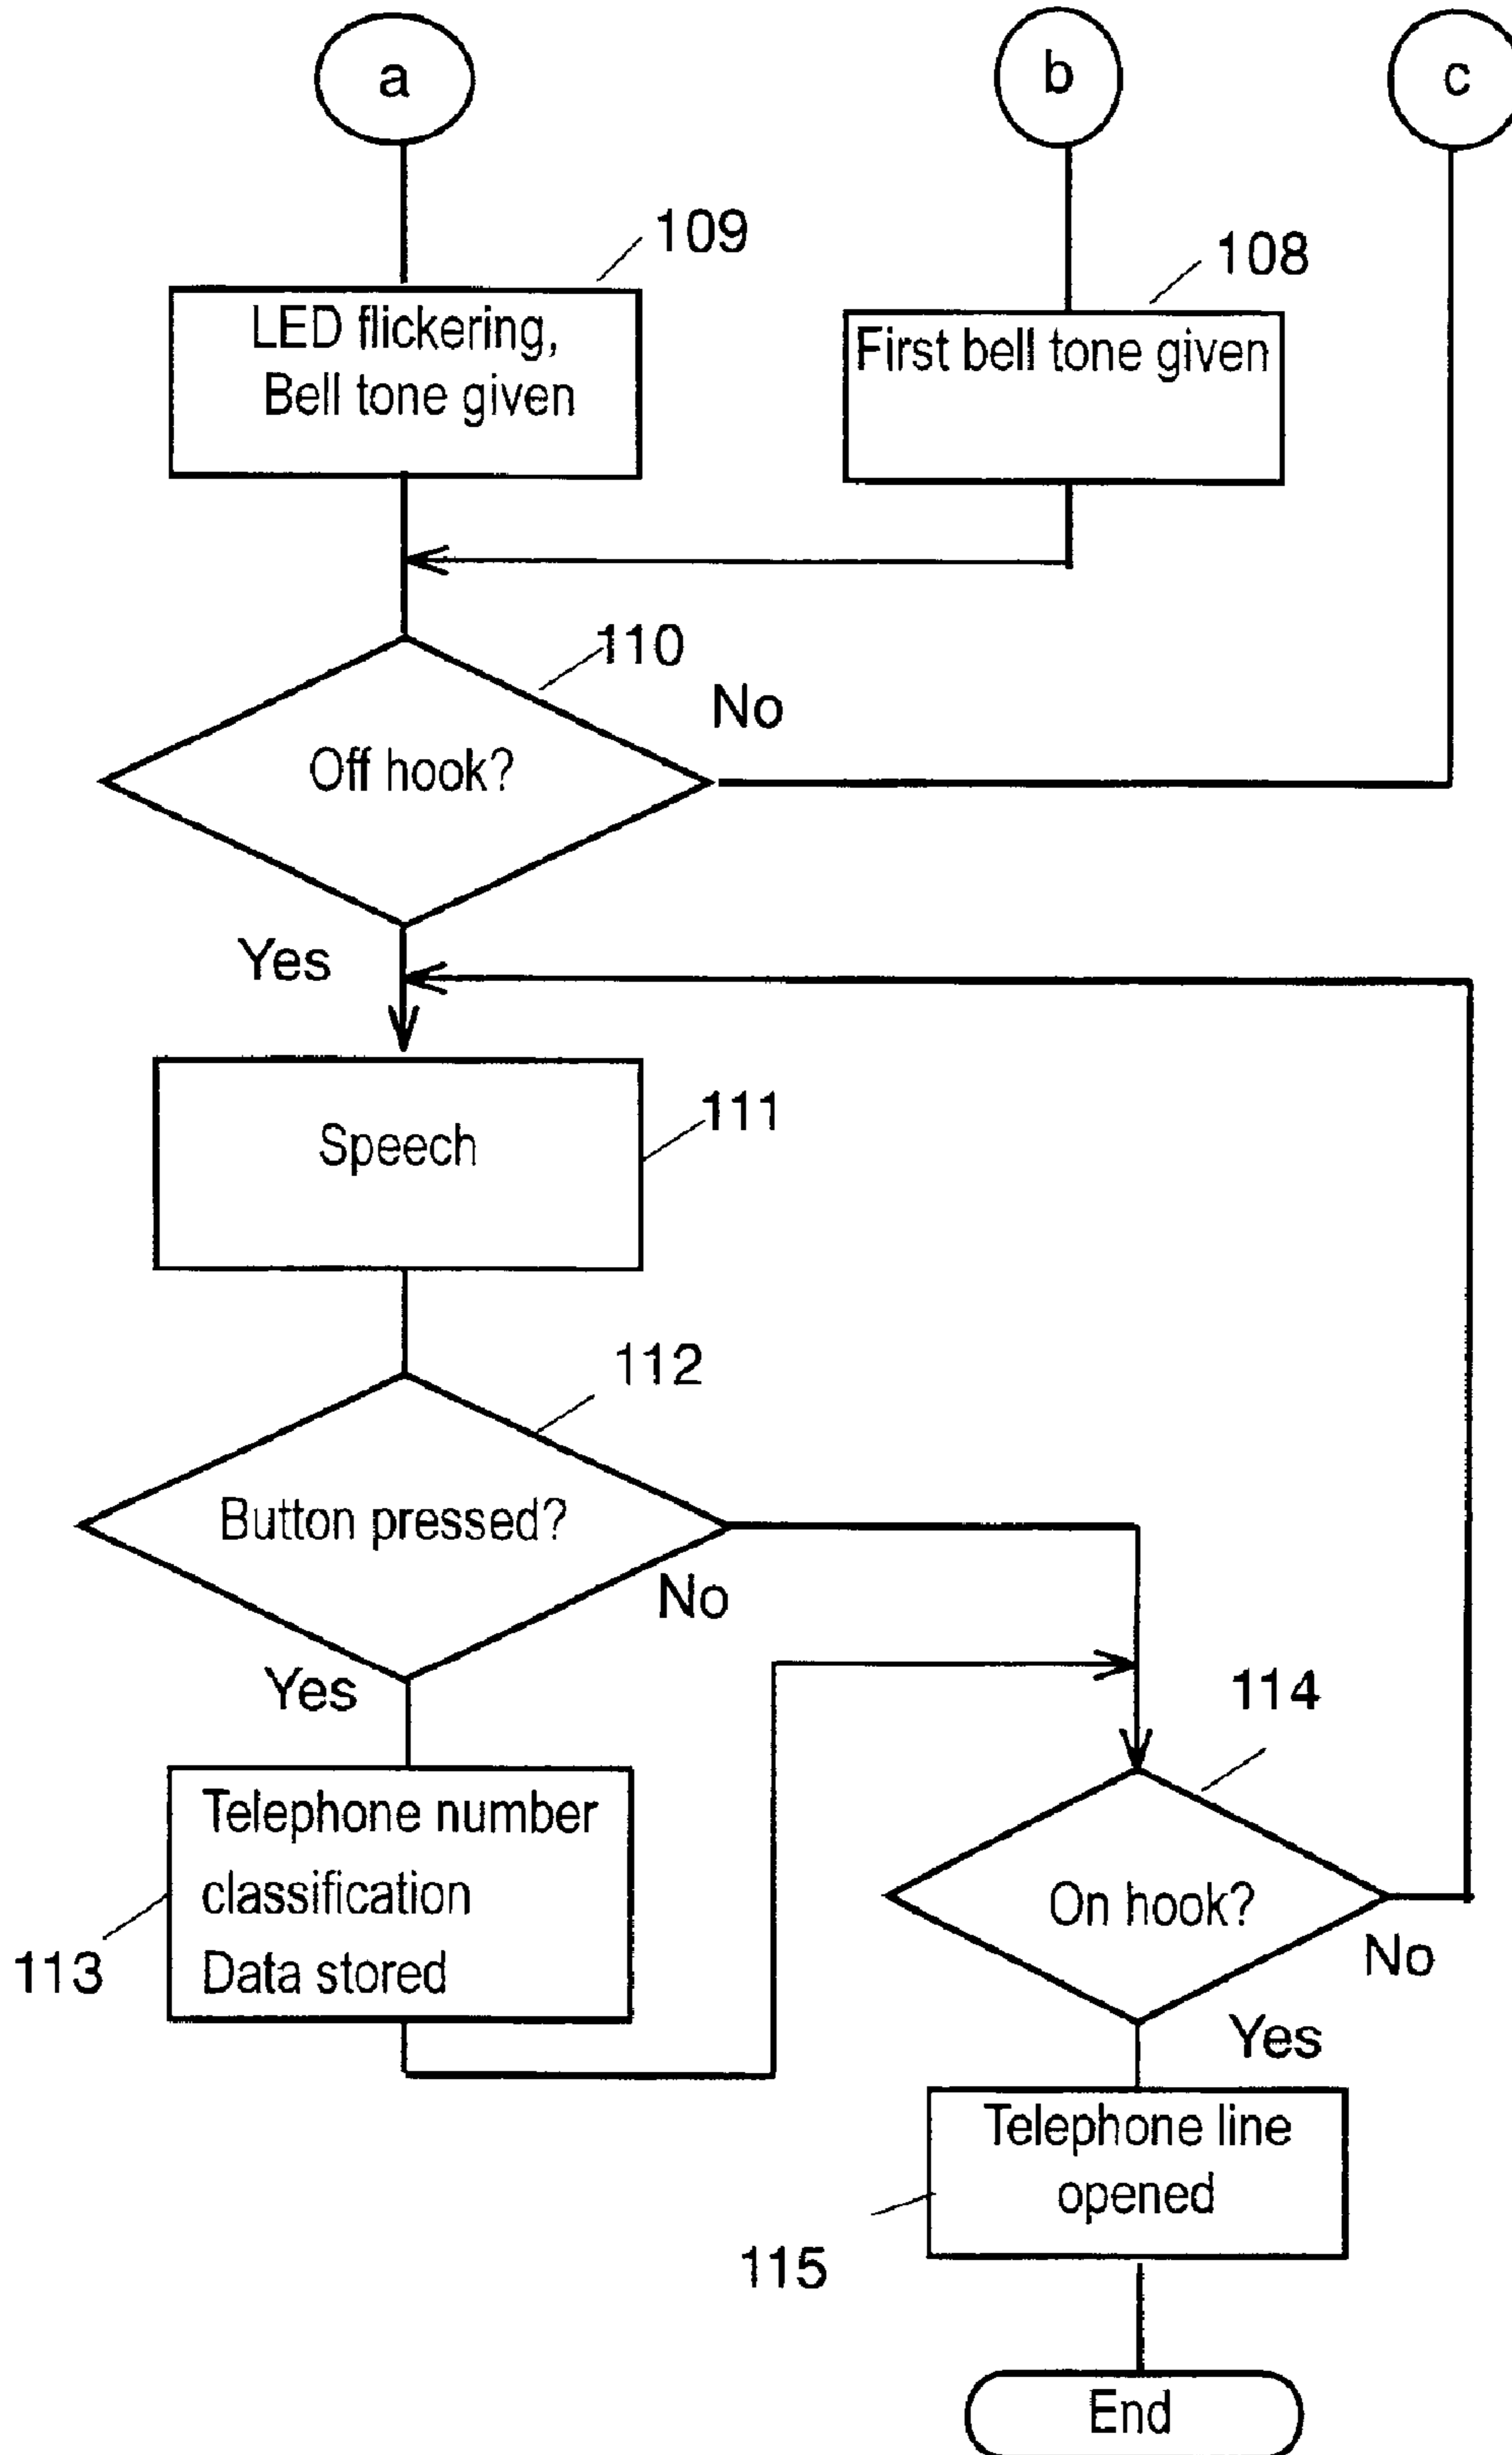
a

b

c

109

LED flickering, Bell tone given

108

First bell tone given

110

No

Off hook?

Yes

Speech

111

112

Button pressed?

No

Yes

114

Telephone number classification Data stored

113

On hook?

No

Yes

Telephone line opened

115

End